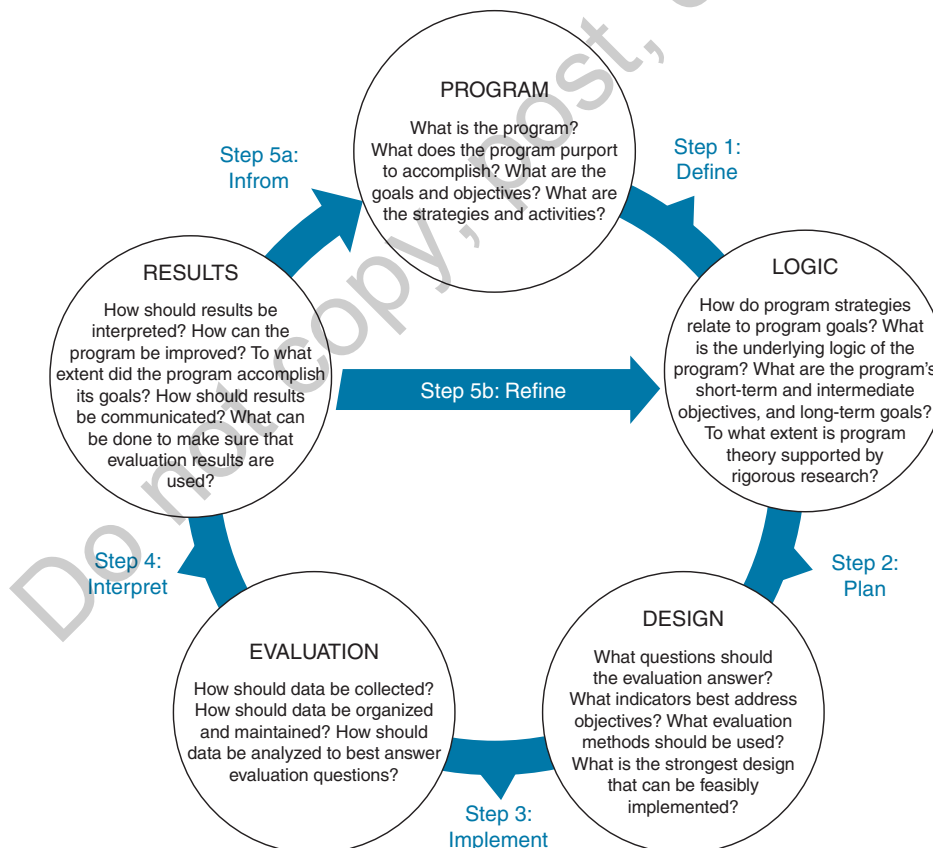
PROGRAM

What is the program? What does the program purport to accomplish? What are the goals and objectives? What are the strategies and activities?

Step 1: Define

LOGIC

How do program strategies relate to program goals? What is the underlying logic of the program? What are the program's short-term and intermediate objectives, and long-term goals? To what extent is program theory supported by rigorous research?

Step 2: Plan

DESIGN

What questions should the evaluation answer? What indicators best address objectives? What evaluation methods should be used? What is the strongest design that can be feasibly implemented?

Step 3: Implement

EVALUATION

How should data be collected? How should data be organized and maintained? How should data be analyzed to best answer evaluation questions?

Step 4: Interpret

RESULTS

How should results be interpreted? How can the program be improved? To what extent did the program accomplish its goals? How should results be communicated? What can be done to make sure that evaluation results are used?

Step 5a: Infrom

Step 5b: Refine

Do not copy, post, or